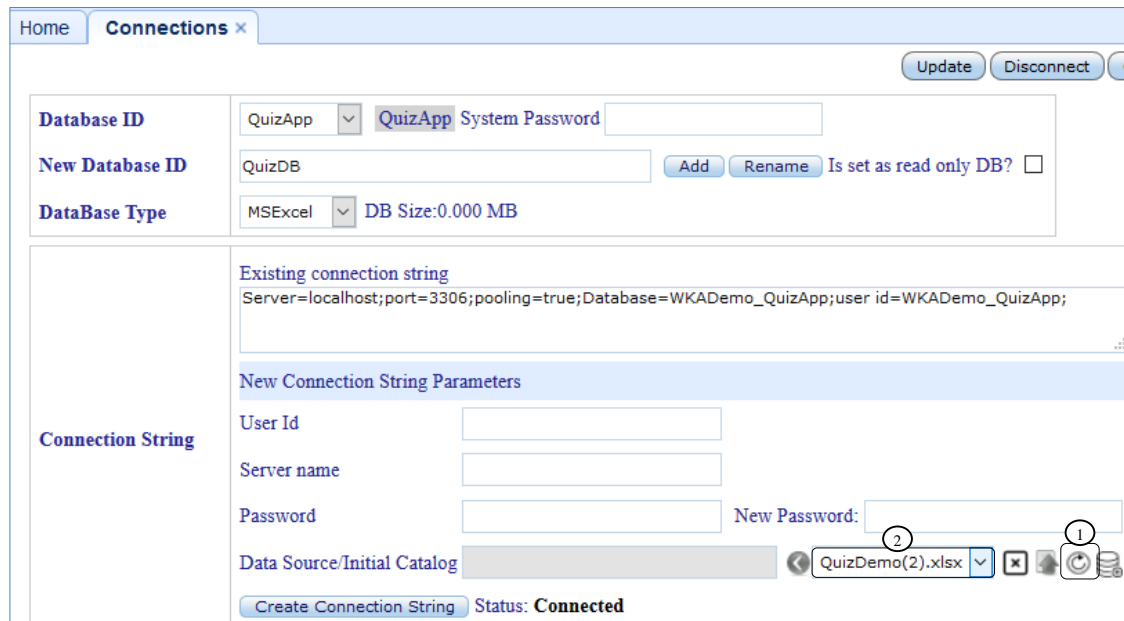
Home | Connections ×

Update | Disconnect

Database ID | QuizApp | QuizApp System Password
New Database ID | QuizDB | Add | Rename | Is set as read only DB?
DataBase Type | MSExcel | DB Size:0.000 MB

Connection String

Existing connection string
Server=localhost;port=3306;pooling=true;Database=WKADemo_QuizApp;user id=WKADemo_QuizApp;

New Connection String Parameters
User Id
Server name
Password
New Password:
Data Source/Initial Catalog
2
QuizDemo(2).xlsx
1
Create Connection String
Status: Connected